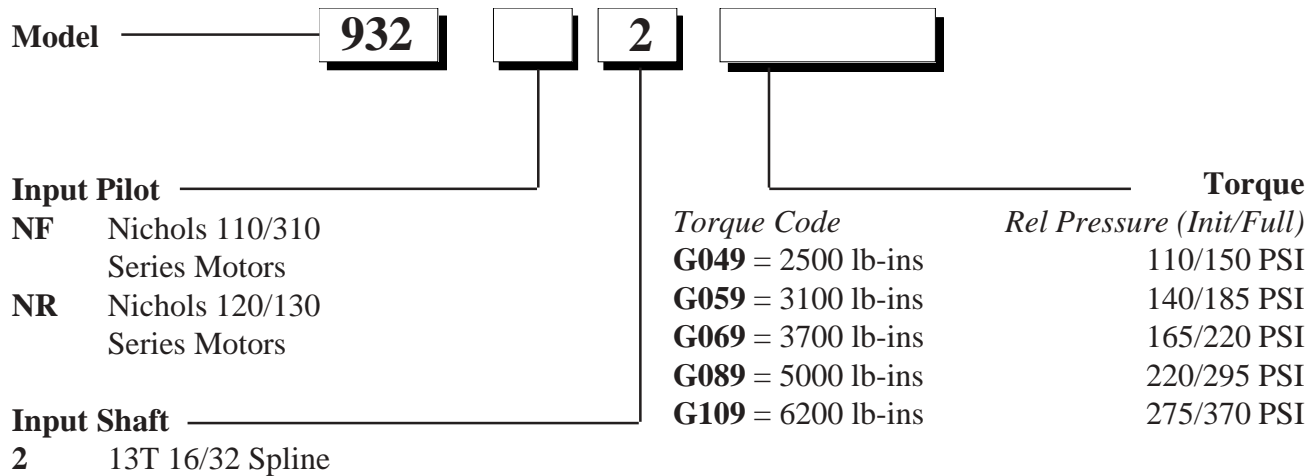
Model 932 2

Input Pilot
NF Nichols 110/310 Series Motors
NR Nichols 120/130 Series Motors

Input Shaft
2 13T 16/32 Spline

Torque

| Torque Code | Rel Pressure (Init/Full) |
|---|---|
| G049 = 2500 lb-ins | 110/150 PSI |
| G059 = 3100 lb-ins | 140/185 PSI |
| G069 = 3700 lb-ins | 165/220 PSI |
| G089 = 5000 lb-ins | 220/295 PSI |
| G109 = 6200 lb-ins | 275/370 PSI |